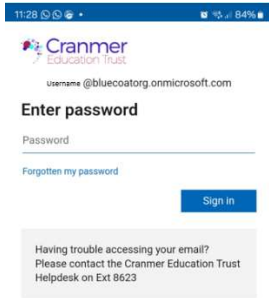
11:28 84%

Cranmer Education Trust

Username @bluecoatorg.onmicrosoft.com

Enter password

Password

Forgotten my password

Sign in

Having trouble accessing your email? Please contact the Cranmer Education Trust Helpdesk on Ext 8623